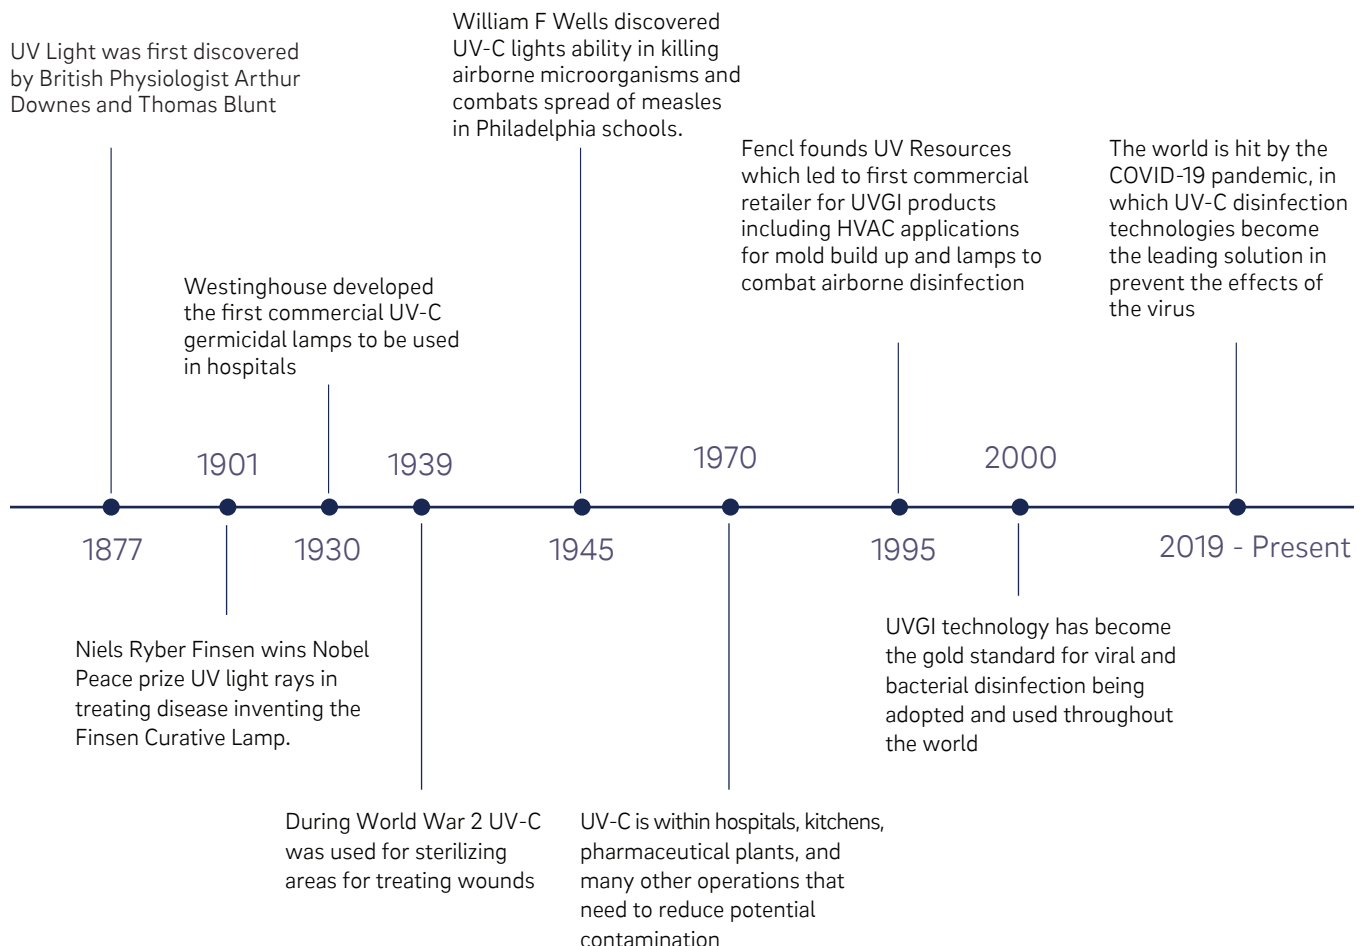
UV Light was first discovered by British Physiologist Arthur Downes and Thomas Blunt

William F Wells discovered UV-C lights ability in killing airborne microorganisms and combats spread of measles in Philadelphia schools.

Fencl founds UV Resources which led to first commercial retailer for UVGI products including HVAC applications for mold build up and lamps to combat airborne disinfection

The world is hit by the COVID-19 pandemic, in which UV-C disinfection technologies become the leading solution in prevent the effects of the virus

Westinghouse developed the first commercial UV-C germicidal lamps to be used in hospitals

1901

1939

1970

2000

1877

1930

1945

1995

2019 - Present

Niels Ryber Finsen wins Nobel Peace prize UV light rays in treating disease inventing the Finsen Curative Lamp.

UVGI technology has become the gold standard for viral and bacterial disinfection being adopted and used throughout the world

During World War 2 UV-C was used for sterilizing areas for treating wounds

UV-C is within hospitals, kitchens, pharmaceutical plants, and many other operations that need to reduce potential contamination